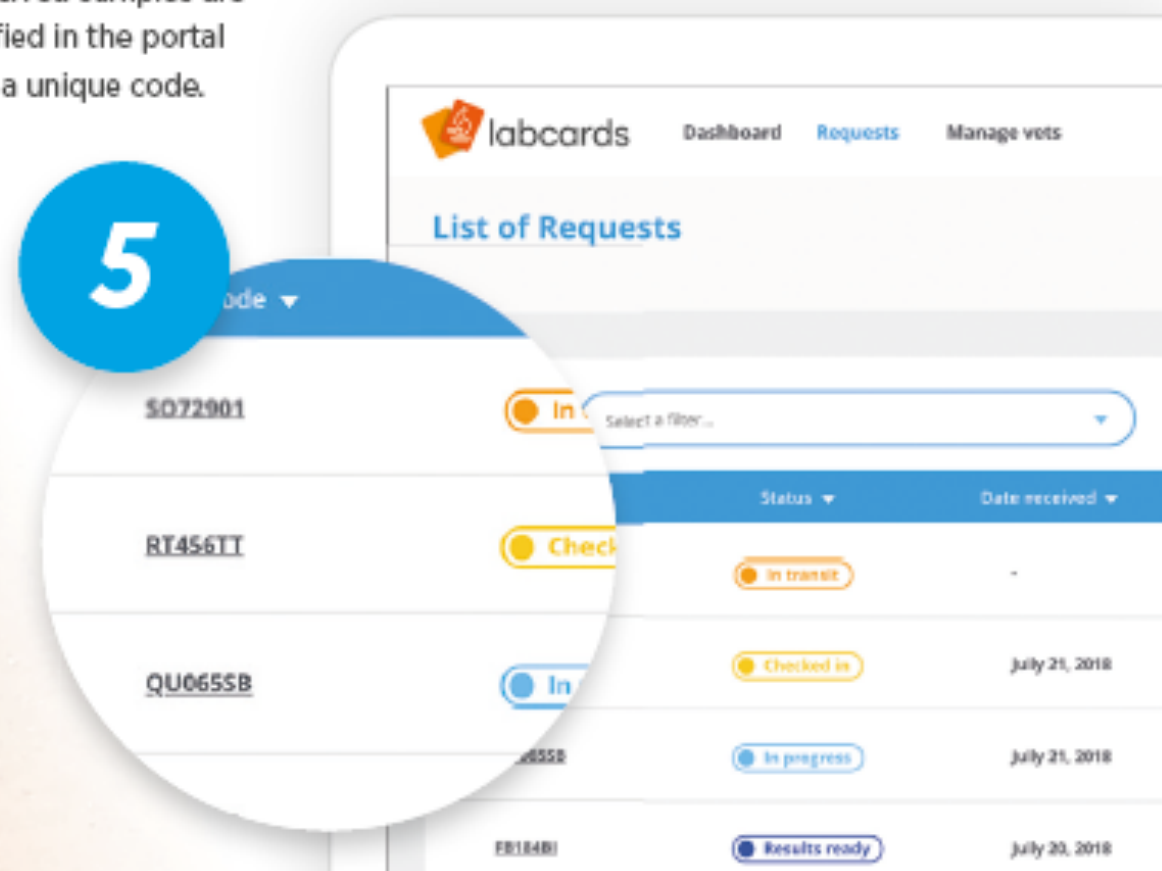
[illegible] samples are
fied in the portal
a unique code.

labcards Dashboard Requests Manage vets

List of Requests

5

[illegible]ode ▾

SO72901 In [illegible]

RT456TT Check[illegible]

QU065SB In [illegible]

Select a filter... ▾

| | Status ▾ | Date received ▾ |
|---|---|---|
| | In transit | - |
| | Checked in | July 21, 2018 |
| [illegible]65SB | In progress | July 21, 2018 |
| FB184BI | Results ready | July 20, 2018 |